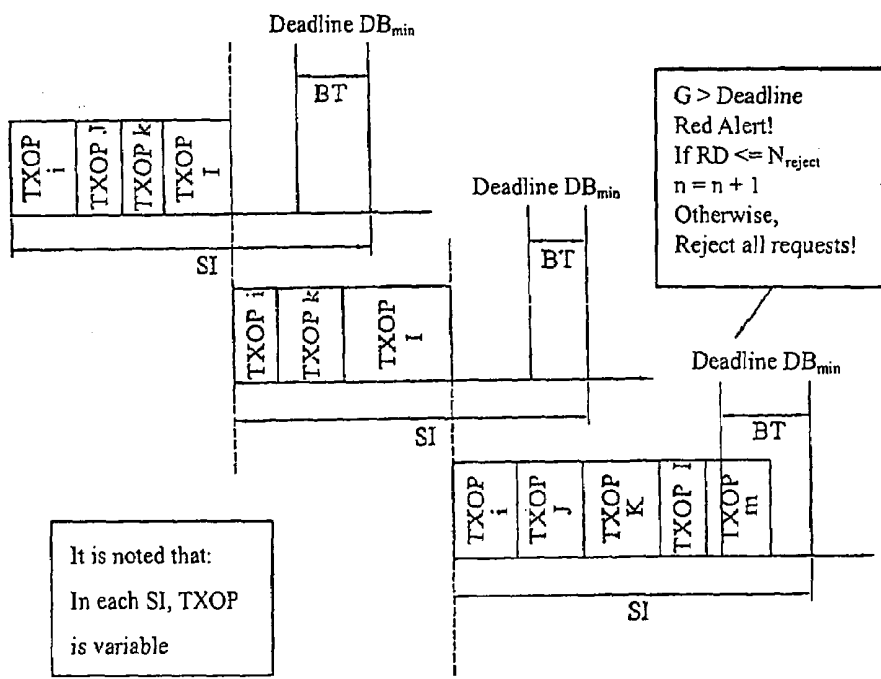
Deadline $DB_{min}$

BT

TXOP i

TXOP J

TXOP k

TXOP I

SI

G > Deadline
Red Alert!
If RD <= $N_{reject}$
n = n + 1
Otherwise,
Reject all requests!

Deadline $DB_{min}$

BT

TXOP i

TXOP k

TXOP I

SI

Deadline $DB_{min}$

BT

TXOP i

TXOP J

TXOP K

TXOP I

TXOP m

SI

It is noted that:
In each SI, TXOP
is variable